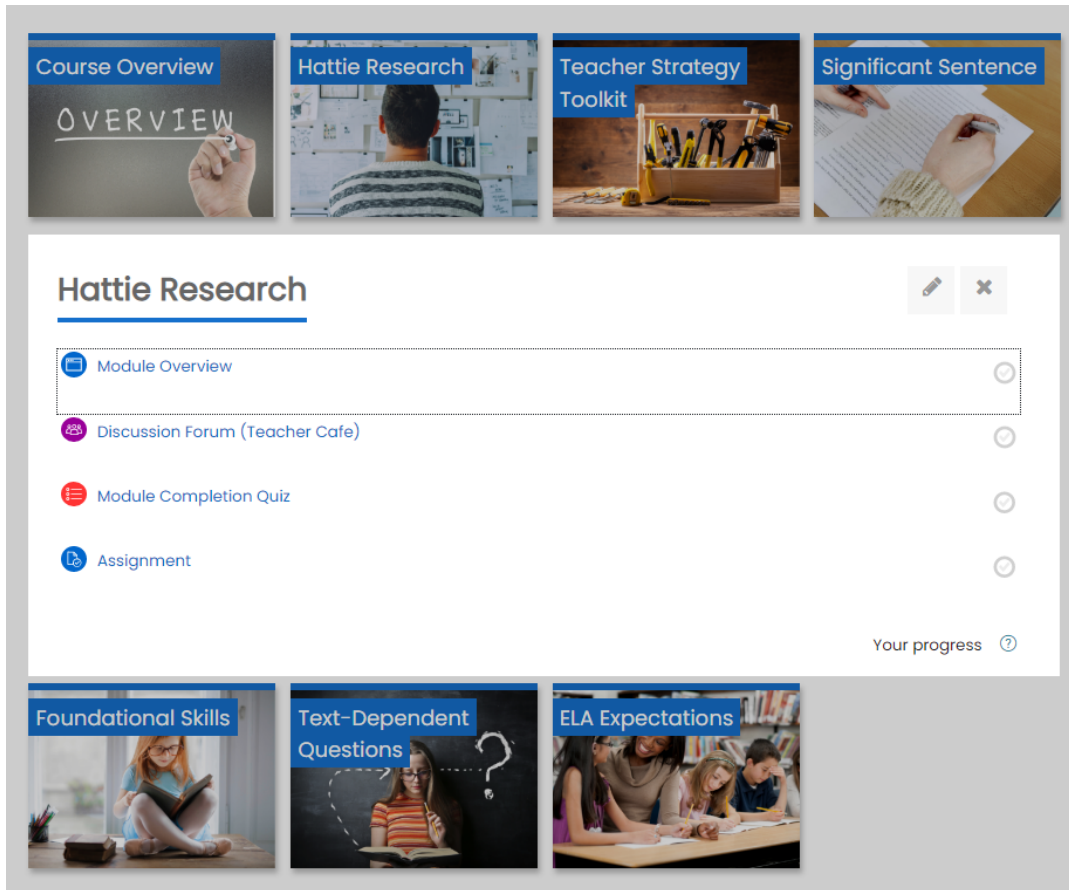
Course Overview

OVERVIEW

Hattie Research

Teacher Strategy Toolkit

Significant Sentence

Hattie Research

Module Overview

Discussion Forum (Teacher Cafe)

Module Completion Quiz

Assignment

Your progress ?

Foundational Skills

Text-Dependent Questions

ELA Expectations